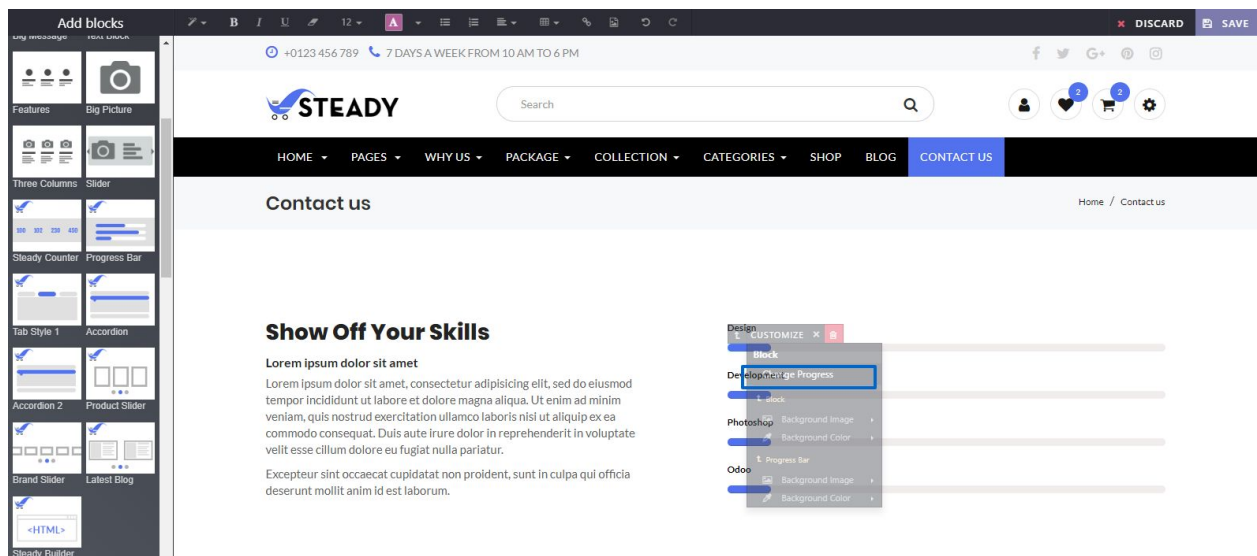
Add blocks
Big Message Text Block
Features Big Picture
Three Columns Slider
100 332 230 430
Steady Counter Progress Bar
Tab Style 1 Accordion
Accordion 2 Product Slider
Brand Slider Latest Blog
<HTML>
Steady Builder

12
× DISCARD SAVE

+0123 456 789 7 DAYS A WEEK FROM 10 AM TO 6 PM

STEADY
Search
2 2

HOME PAGES WHY US PACKAGE COLLECTION CATEGORIES SHOP BLOG CONTACT US

Contact us
Home / Contact us

Show Off Your Skills
Lorem ipsum dolor sit amet
Lorem ipsum dolor sit amet, consectetur adipisicing elit, sed do eiusmod tempor incididunt ut labore et dolore magna aliqua. Ut enim ad minim veniam, quis nostrud exercitation ullamco laboris nisi ut aliquip ex ea commodo consequat. Duis aute irure dolor in reprehenderit in voluptate velit esse cillum dolore eu fugiat nulla pariatur.

Excepteur sint occaecat cupidatat non proident, sunt in culpa qui officia deserunt mollit anim id est laborum.

Design
CUSTOMIZE ×
Block
Development
Change Progress
Block
Photoshop
Background Image
Background Color
Progress Bar
Odoo
Background Image
Background Color